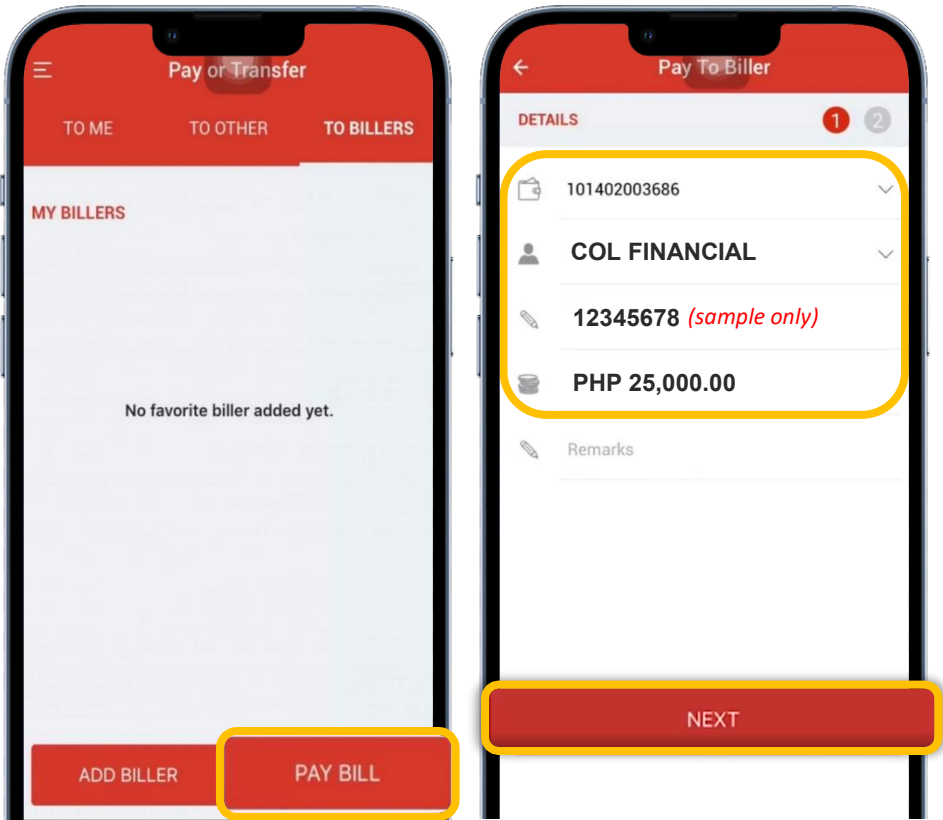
Pay or Transfer

TO ME TO OTHER TO BILLERS

MY BILLERS

No favorite biller added yet.

ADD BILLER

PAY BILL

Pay To Biller

DETAILS 1 2

101402003686

COL FINANCIAL

12345678 (sample only)

PHP 25,000.00

Remarks

NEXT